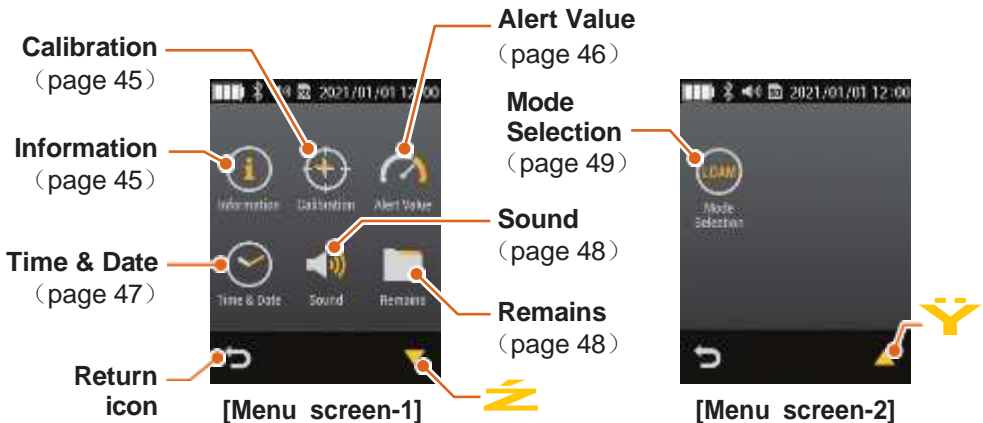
Calibration
(page 45)

Alert Value
(page 46)

Information
(page 45)

Time & Date
(page 47)

Return icon

2021/01/01 12:00

Information Calibration Alert Value

Time & Date Sound Remains

Sound
(page 48)

Remains
(page 48)

[Menu screen-1]

Mode Selection
(page 49)

2021/01/01 12:00

LOAM

Mode Selection

[Menu screen-2]